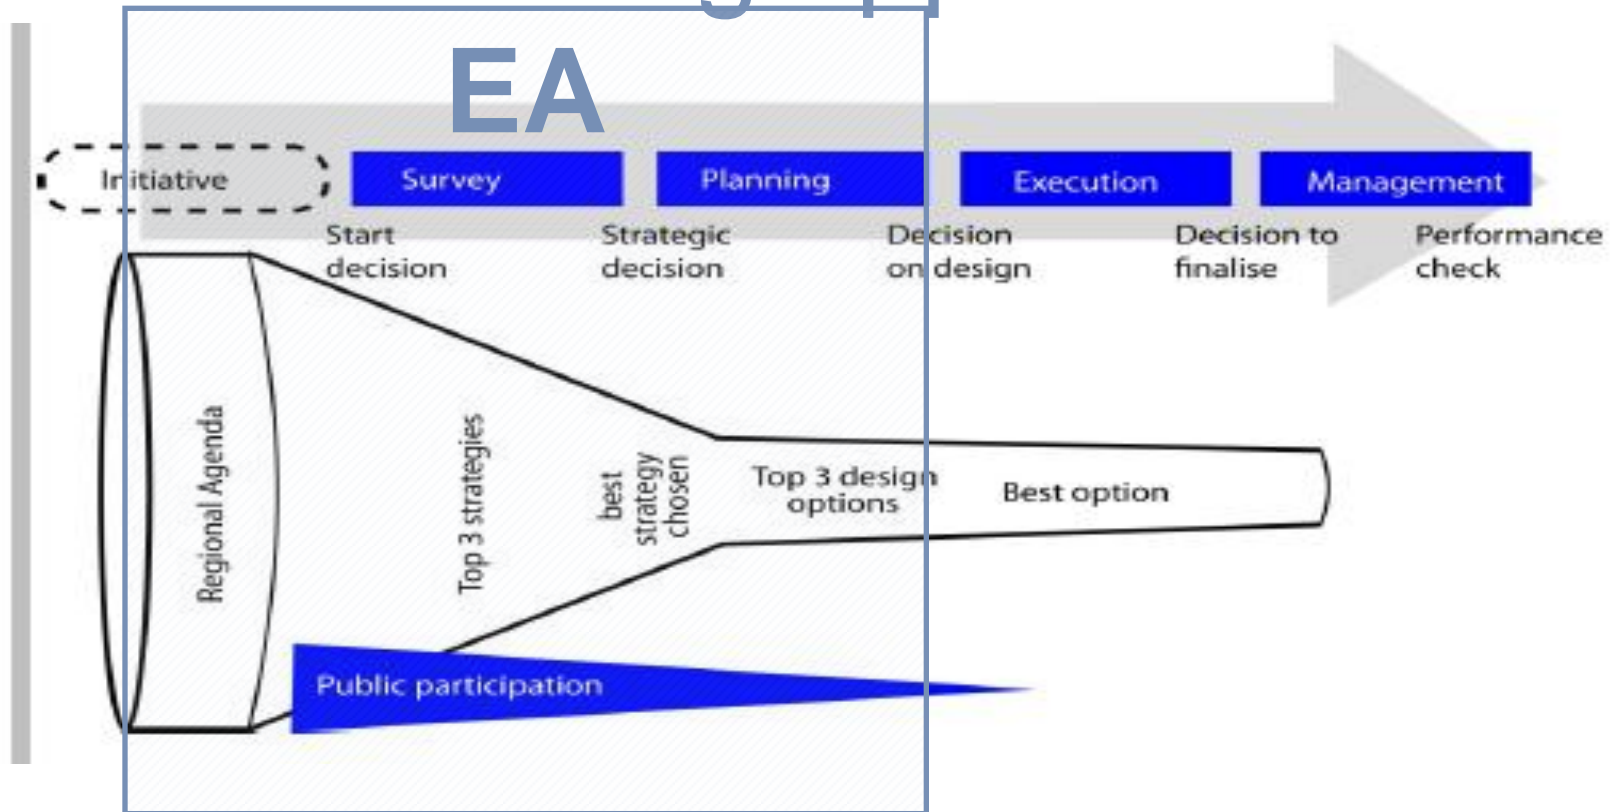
EA

Initiative

Survey

Planning

Execution

Management

Start decision

Strategic decision

Decision on design

Decision to finalise

Performance check

Regional Agenda

Top 3 strategies

best strategy chosen

Top 3 design options

Best option

Public participation